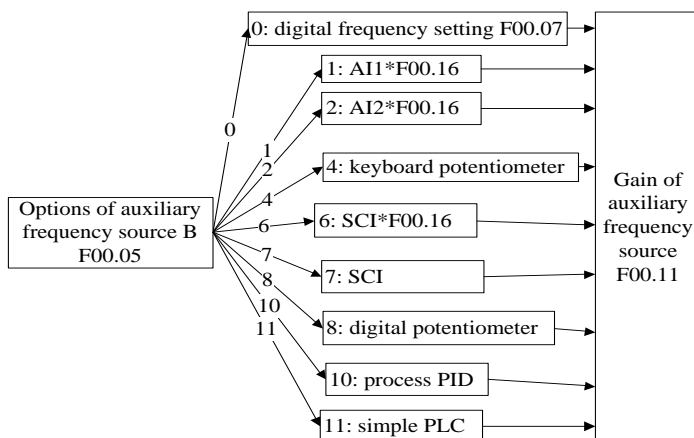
Options of auxiliary frequency source B F00.05

0
1
2
4
6
7
8
10
11

0: digital frequency setting F00.07
1: AI1*F00.16
2: AI2*F00.16
4: keyboard potentiometer
6: SCI*F00.16
7: SCI
8: digital potentiometer
10: process PID
11: simple PLC

Gain of auxiliary frequency source F00.11